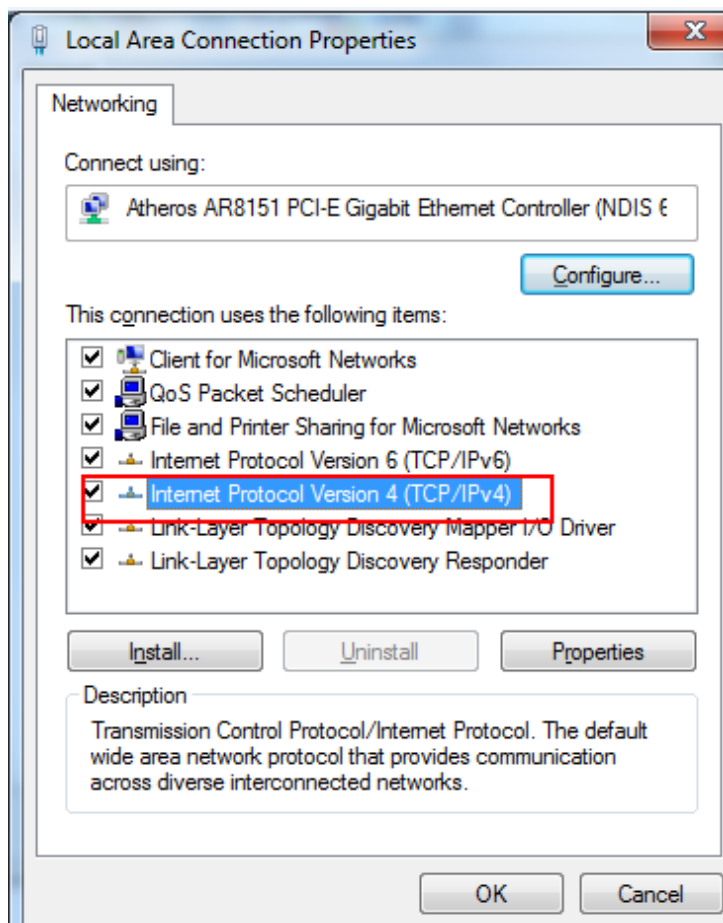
Local Area Connection Properties

X

Networking

Connect using:

Atheros AR8151 PCI-E Gigabit Ethernet Controller (NDIS 6

Configure...

This connection uses the following items:

Client for Microsoft Networks

QoS Packet Scheduler

File and Printer Sharing for Microsoft Networks

Internet Protocol Version 6 (TCP/IPv6)

Internet Protocol Version 4 (TCP/IPv4)

Link-Layer Topology Discovery Mapper I/O Driver

Link-Layer Topology Discovery Responder

Install...

Uninstall

Properties

Description

Transmission Control Protocol/Internet Protocol. The default wide area network protocol that provides communication across diverse interconnected networks.

OK

Cancel